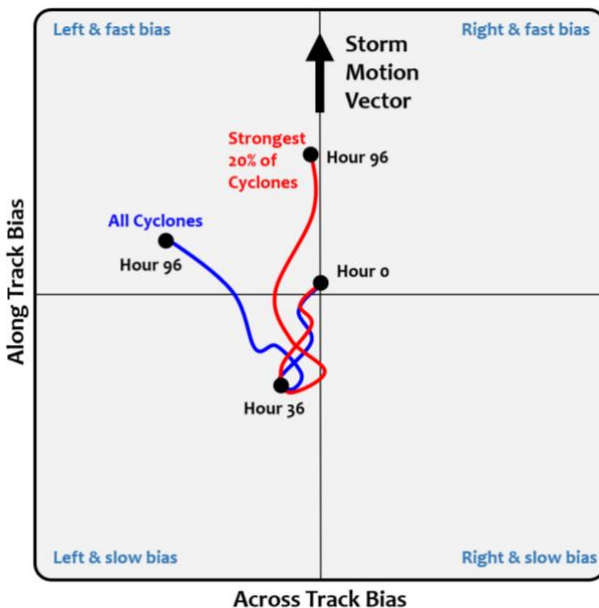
Left & fast bias

Right & fast bias

Storm Motion Vector

Strongest 20% of Cyclones

Hour 96

All Cyclones

Hour 96

Hour 0

Hour 36

Along Track Bias

Left & slow bias

Right & slow bias

Across Track Bias